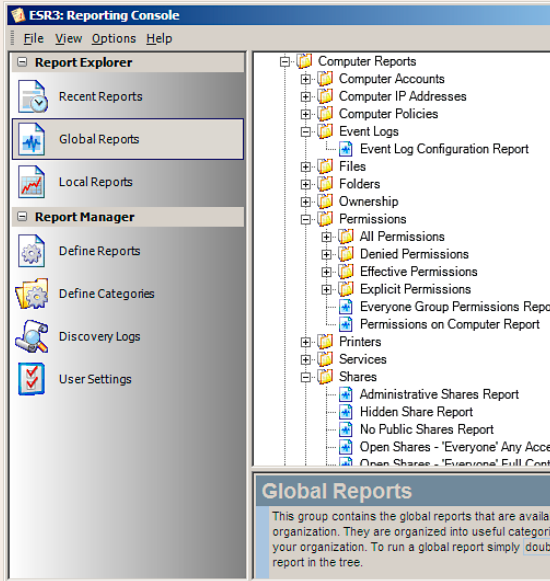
ESR3: Reporting Console

File View Options Help

Report Explorer

Recent Reports

Global Reports

Local Reports

Report Manager

Define Reports

Define Categories

Discovery Logs

User Settings

Computer Reports
Computer Accounts
Computer IP Addresses
Computer Policies
Event Logs
Event Log Configuration Report
Files
Folders
Ownership
Permissions
All Permissions
Denied Permissions
Effective Permissions
Explicit Permissions
Everyone Group Permissions Repo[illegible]
Permissions on Computer Report
Printers
Services
Shares
Administrative Shares Report
Hidden Share Report
No Public Shares Report
Open Shares - 'Everyone' Any Acce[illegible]
Open Shares - 'Everyone' Full Cont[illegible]

Global Reports

This group contains the global reports that are availa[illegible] organization. They are organized into useful categori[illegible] your organization. To run a global report simply doub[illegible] report in the tree.